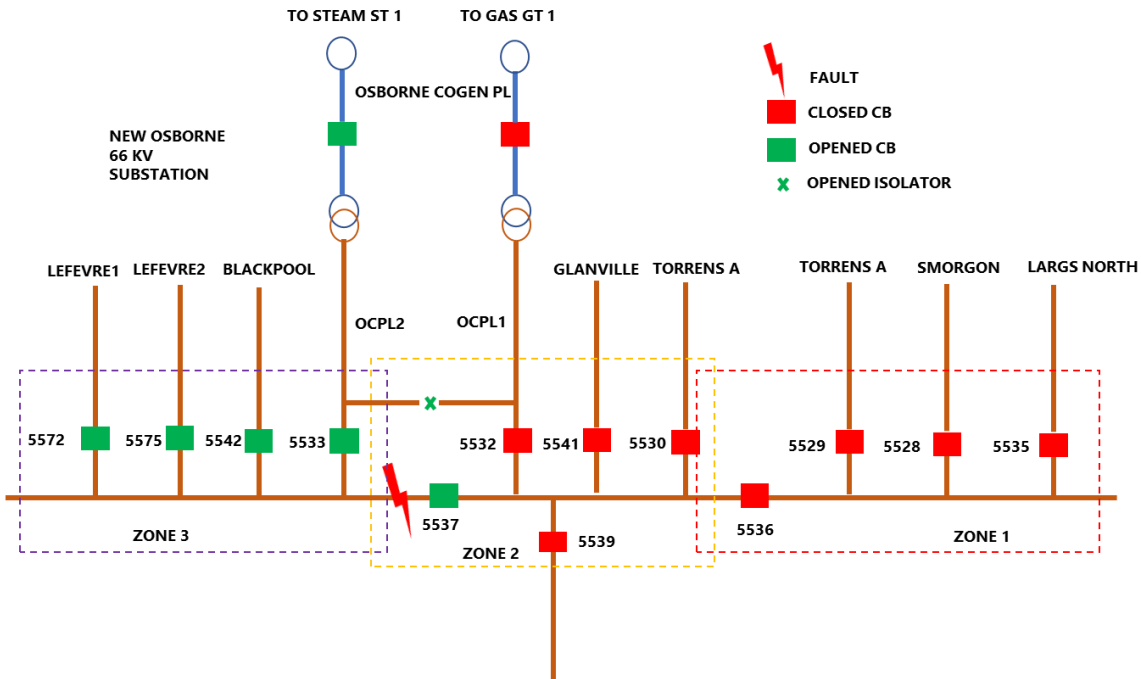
TO STEAM ST 1
TO GAS GT 1
OSBORNE COGEN PL
NEW OSBORNE 66 KV SUBSTATION

FAULT
CLOSED CB
OPENED CB
OPENED ISOLATOR

LEFEVRE1
LEFEVRE2
BLACKPOOL
OCPL2
OCPL1
GLANVILLE
TORRENS A
TORRENS A
SMORGON
LARGS NORTH

5572
5575
5542
5533
5532
5541
5530
5529
5528
5535
5537
5539
5536

ZONE 3
ZONE 2
ZONE 1